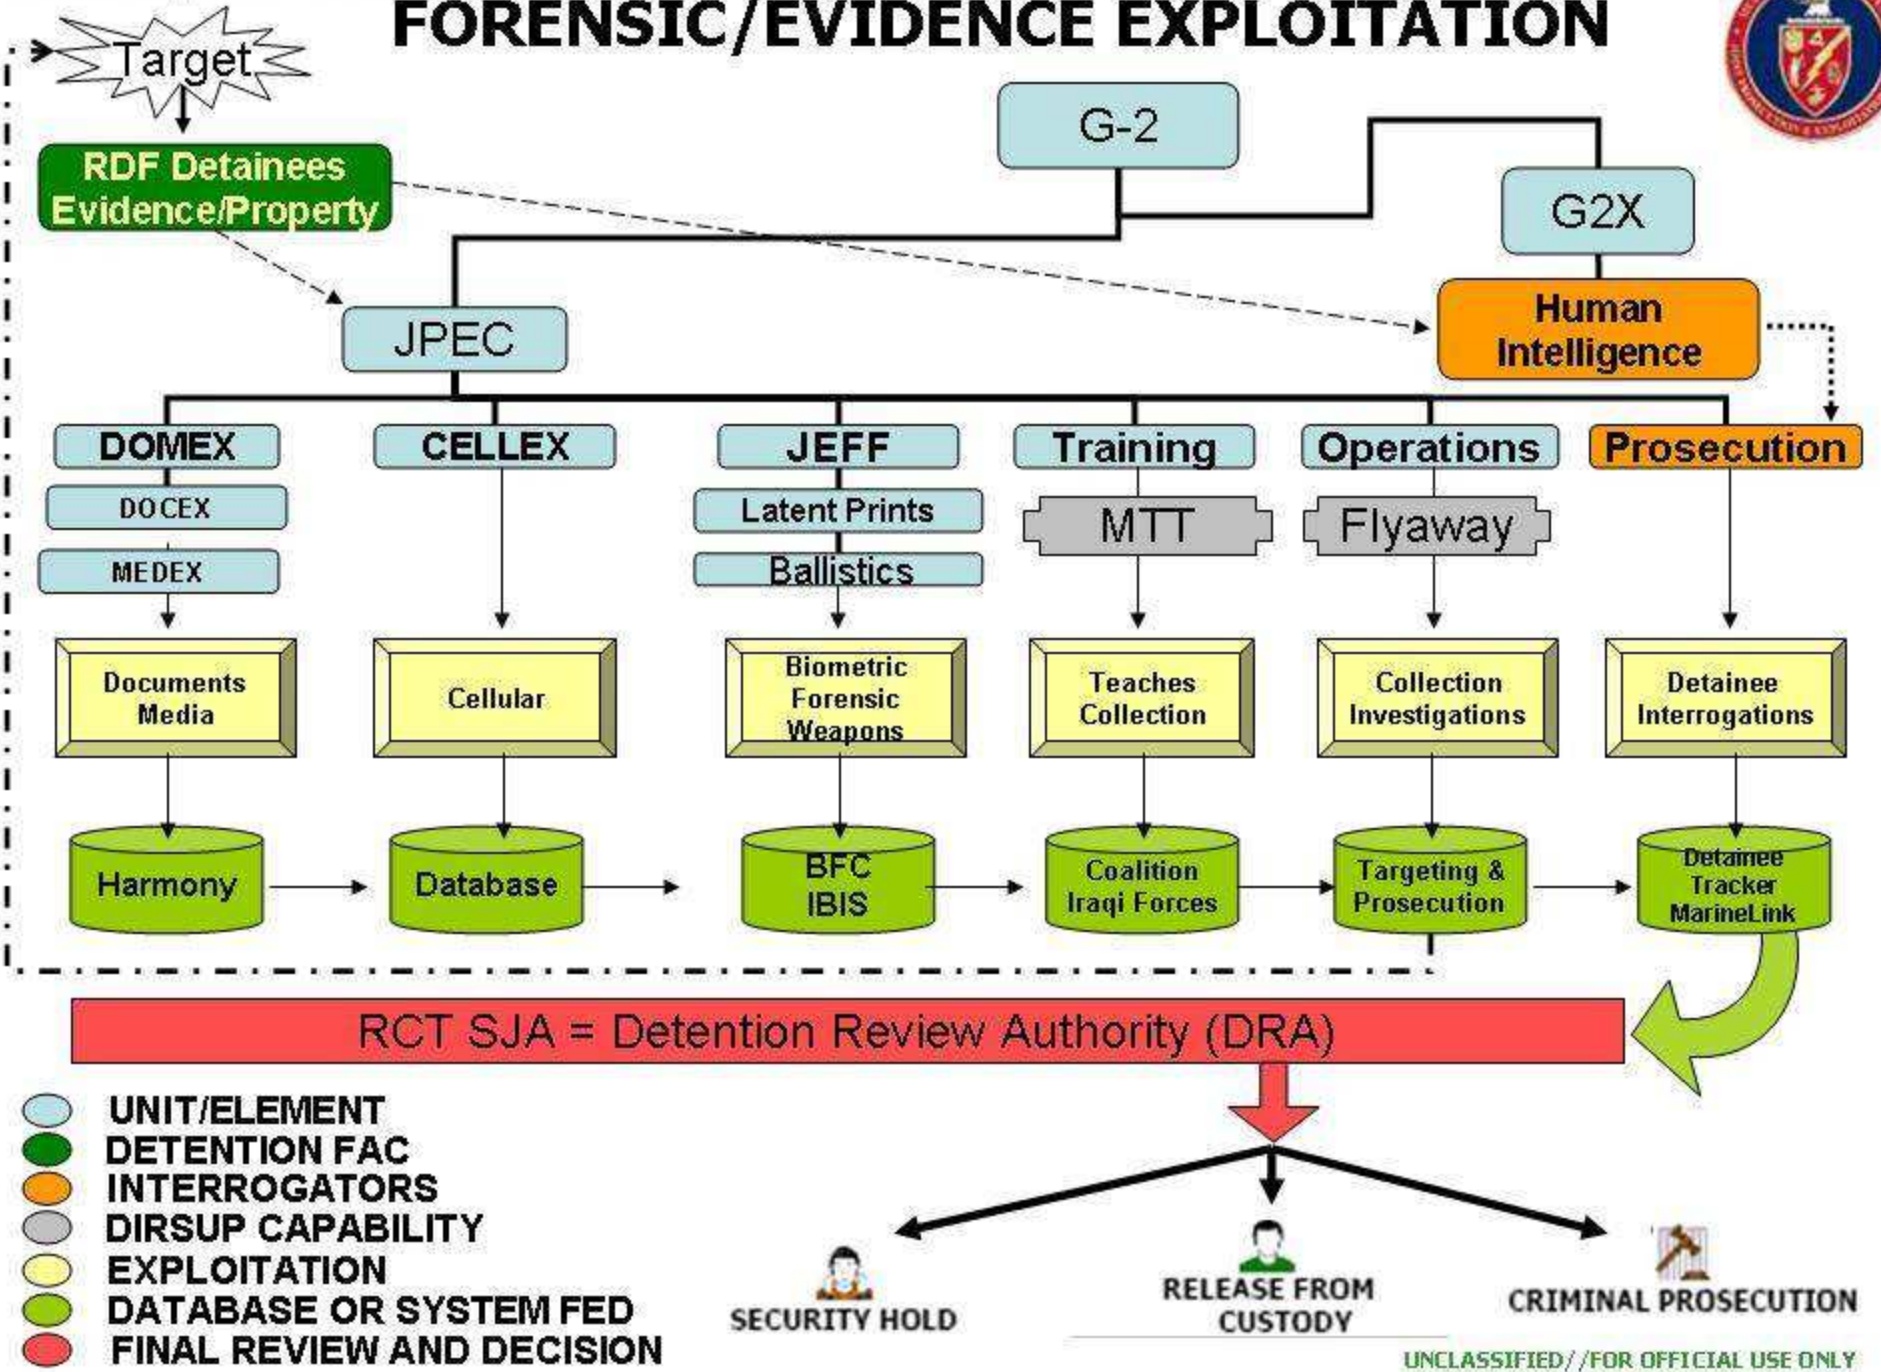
FORENSIC/EVIDENCE EXPLOITATION

Target

RDF Detainees Evidence/Property

G-2

G2X

JPEC

Human Intelligence

DOMEX

DOCEX

MEDEX

CELLEX

JEFF

Latent Prints

Ballistics

Training

MTT

Operations

Flyaway

Prosecution

Documents Media

Cellular

Biometric Forensic Weapons

Teaches Collection

Collection Investigations

Detainee Interrogations

Harmony

Database

BFC IBIS

Coalition Iraqi Forces

Targeting & Prosecution

Detainee Tracker MarineLink

RCT SJA = Detention Review Authority (DRA)

UNIT/ELEMENT
DETENTION FAC
INTERROGATORS
DIRSUP CAPABILITY
EXPLOITATION
DATABASE OR SYSTEM FED
FINAL REVIEW AND DECISION

SECURITY HOLD

RELEASE FROM CUSTODY

CRIMINAL PROSECUTION

UNCLASSIFIED//FOR OFFICIAL USE ONLY